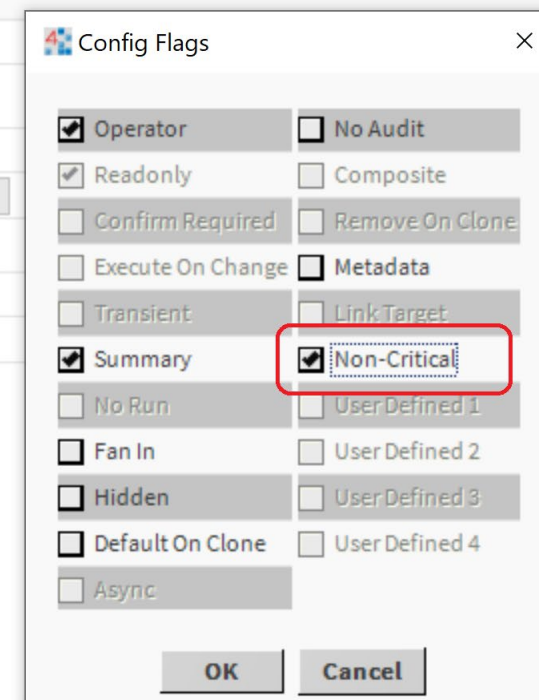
Config Flags

Operator
Readonly
Confirm Required
Execute On Change
Transient
Summary
No Run
Fan In
Hidden
Default On Clone
Async

No Audit
Composite
Remove On Clone
Metadata
Link Target
Non-Critical
User Defined 1
User Defined 2
User Defined 3
User Defined 4

OK
Cancel